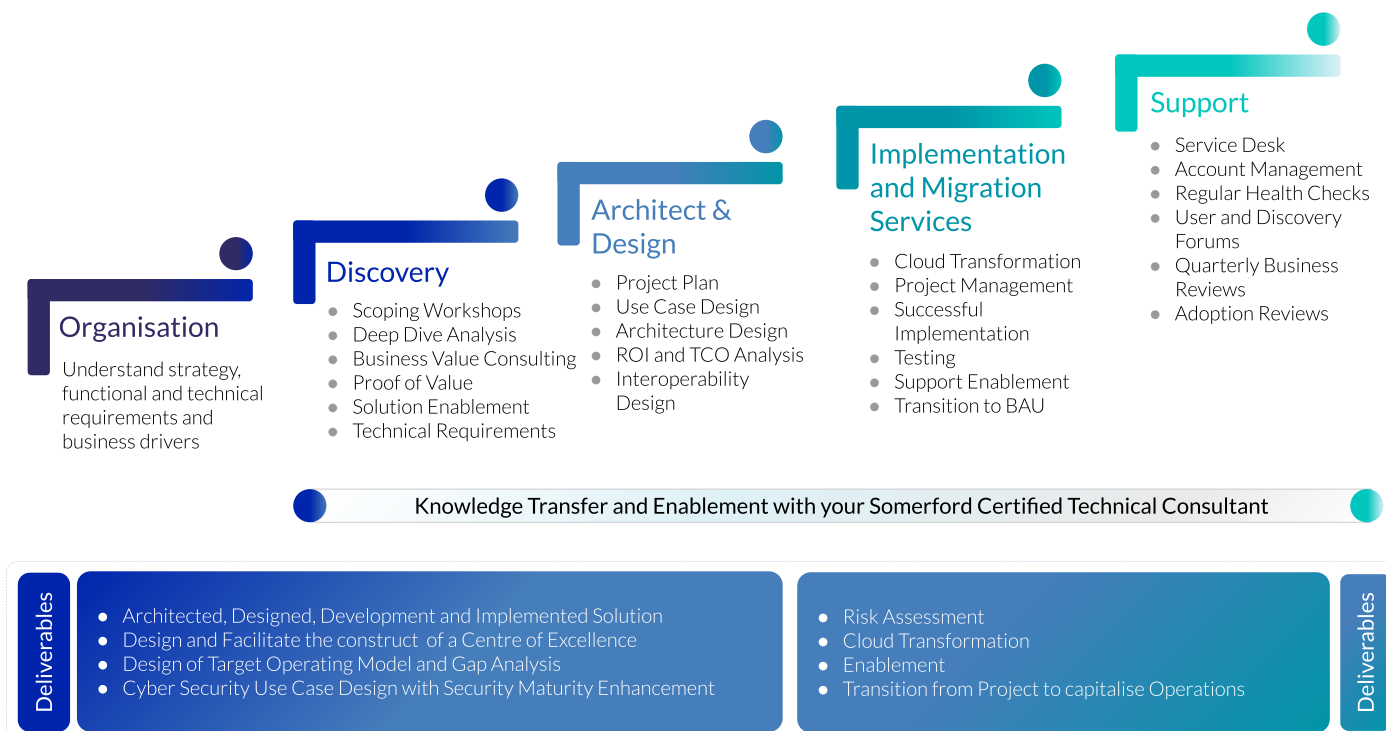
Organisation

Understand strategy, functional and technical requirements and business drivers

Discovery

- Scoping Workshops
- Deep Dive Analysis
- Business Value Consulting
- Proof of Value
- Solution Enablement
- Technical Requirements

Architect & Design

- Project Plan
- Use Case Design
- Architecture Design
- ROI and TCO Analysis
- Interoperability Design

Implementation and Migration Services

- Cloud Transformation
- Project Management
- Successful Implementation
- Testing
- Support Enablement
- Transition to BAU

Support

- Service Desk
- Account Management
- Regular Health Checks
- User and Discovery Forums
- Quarterly Business Reviews
- Adoption Reviews

Knowledge Transfer and Enablement with your Somerford Certified Technical Consultant

Deliverables

- Architected, Designed, Development and Implemented Solution
- Design and Facilitate the construct of a Centre of Excellence
- Design of Target Operating Model and Gap Analysis
- Cyber Security Use Case Design with Security Maturity Enhancement

- Risk Assessment
- Cloud Transformation
- Enablement
- Transition from Project to capitalise Operations

Deliverables